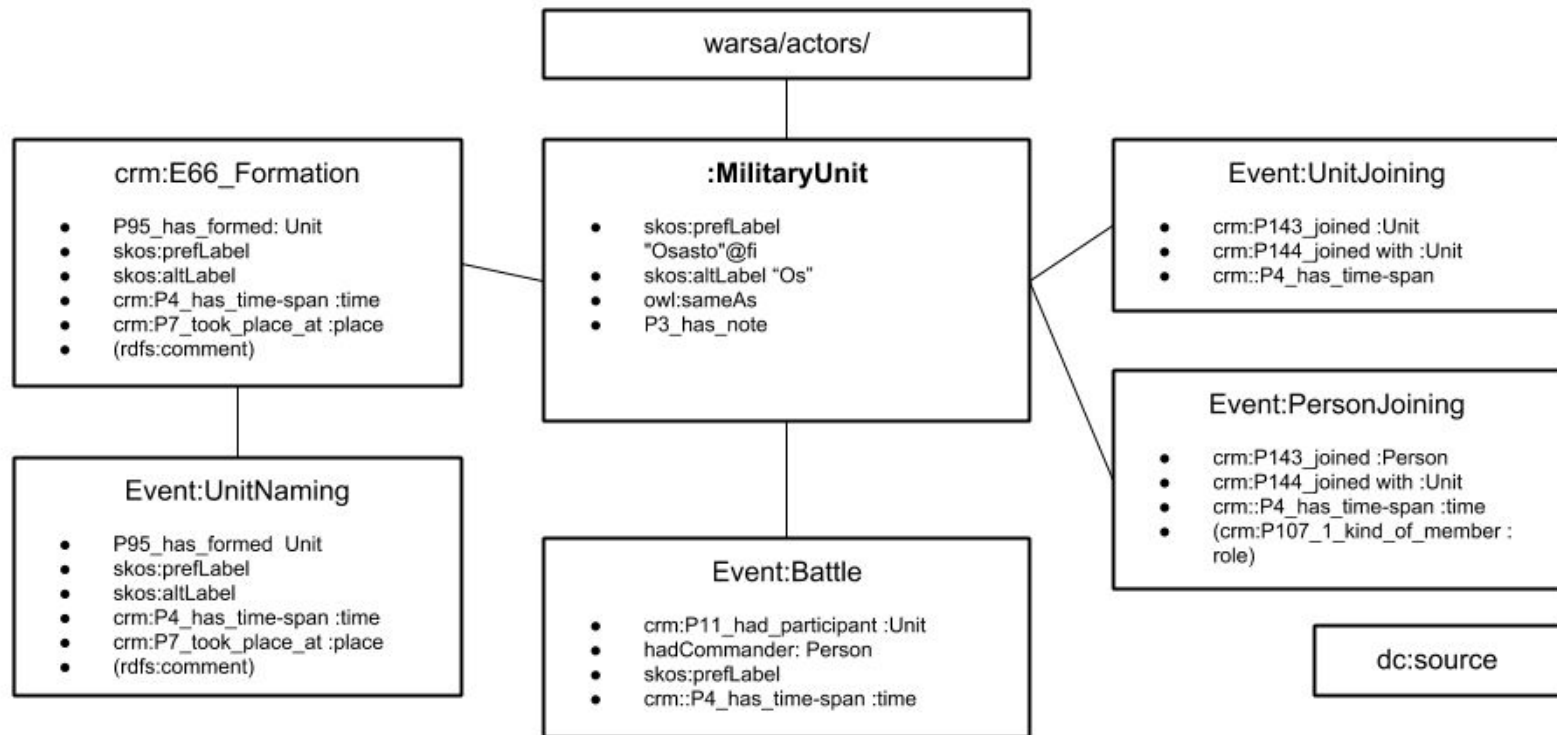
warsa/actors/

crm:E66_Formation

- P95_has_formed: Unit
- skos:prefLabel
- skos:altLabel
- crm:P4_has_time-span :time
- crm:P7_took_place_at :place
- (rdfs:comment)

:MilitaryUnit

- skos:prefLabel "Osasto"@fi
- skos:altLabel "Os"
- owl:sameAs
- P3_has_note

Event:UnitJoining

- crm:P143_joined :Unit
- crm:P144_joined with :Unit
- crm::P4_has_time-span

Event:PersonJoining

- crm:P143_joined :Person
- crm:P144_joined with :Unit
- crm::P4_has_time-span :time
- (crm:P107_1_kind_of_member : role)

Event:UnitNaming

- P95_has_formed Unit
- skos:prefLabel
- skos:altLabel
- crm:P4_has_time-span :time
- crm:P7_took_place_at :place
- (rdfs:comment)

Event:Battle

- crm:P11_had_participant :Unit
- hadCommander: Person
- skos:prefLabel
- crm::P4_has_time-span :time

dc:source